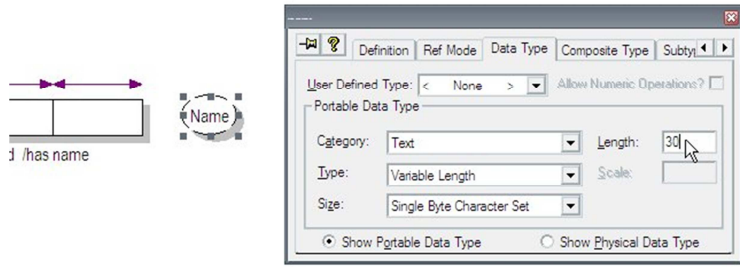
d /has name

Name

Definition | Ref Mode | Data Type | Composite Type | Subtyp

User Defined Type: < None >

Allow Numeric Operations?

Portable Data Type

Category: Text

Length: 30

Type: Variable Length

Scale:

Size: Single Byte Character Set

Show Portable Data Type

Show Physical Data Type